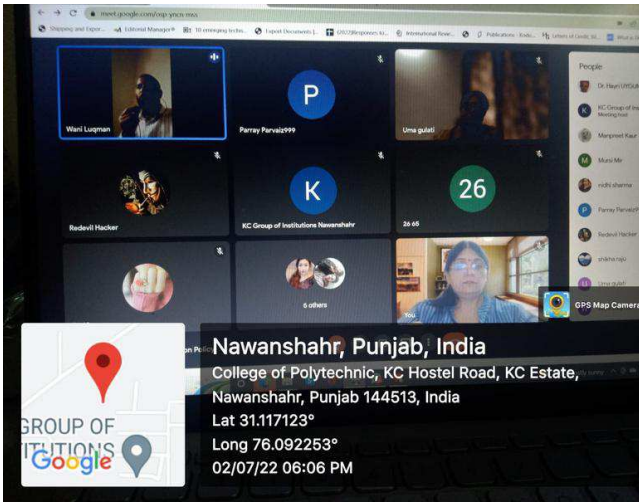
meet.google.com/mip-ynce-mss

Shipping and Expor... Editorial Manager® 10 emerging techn... Export Documents | ... (2021) Responses to... International Revie... Publications · Knibs... Letters of Credit, W...

Wani Luqman

P

Parray Parvaiz999

Uma gulati

Redevil Hacker

K

KC Group of Institutions Nawanshahr

26

26 65

6 others

You

People

Dr. Hayri UYGUN

KC Group of Ins... Meeting host

Manpreet Kaur

M

Munsi Mir

nidhi sharma

P

Parray Parvaiz9...

Redevil Hacker

shikha raju

Uma gulati

GPS Map Camera

Nawanshahr, Punjab, India
College of Polytechnic, KC Hostel Road, KC Estate, Nawanshahr, Punjab 144513, India
Lat 31.117123°
Long 76.092253°
02/07/22 06:06 PM

GROUP OF
ITUTIONS
Google